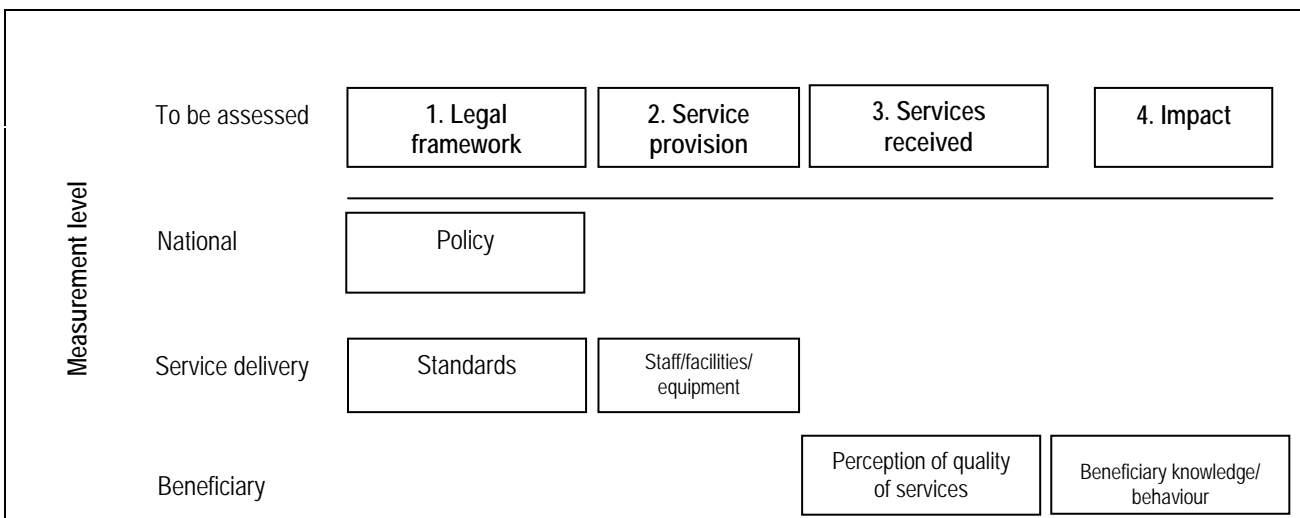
Measurement level

To be assessed

1. Legal framework

2. Service provision

3. Services received

4. Impact

National

Policy

Service delivery

Standards

Staff/facilities/ equipment

Beneficiary

Perception of quality of services

Beneficiary knowledge/ behaviour